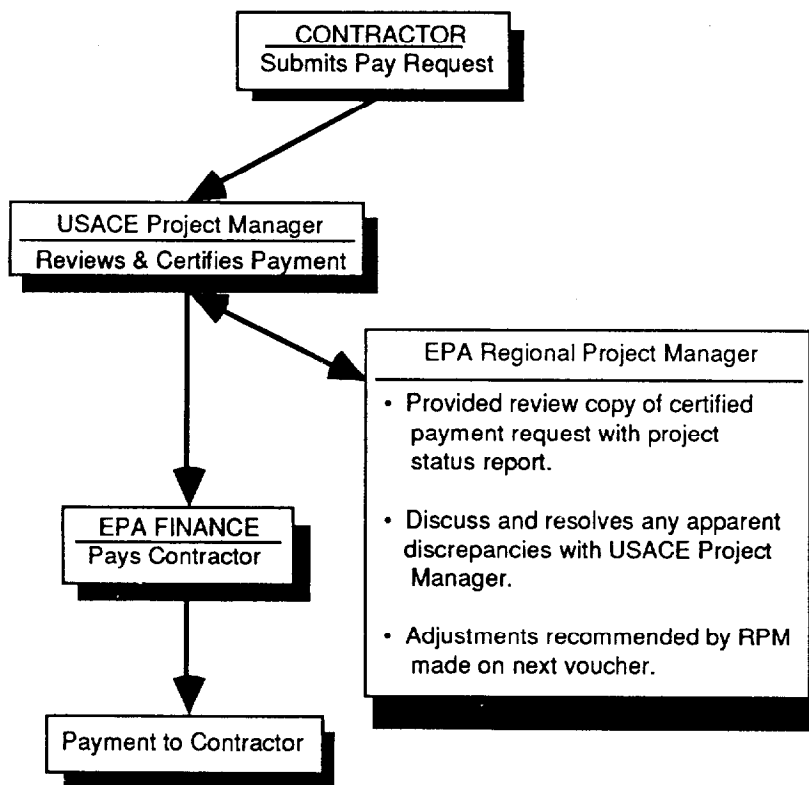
CONTRACTOR
Submits Pay Request

USACE Project Manager
Reviews & Certifies Payment

EPA Regional Project Manager

- Provided review copy of certified payment request with project status report.
- Discuss and resolves any apparent discrepancies with USACE Project Manager.
- Adjustments recommended by RPM made on next voucher.

EPA FINANCE
Pays Contractor

Payment to Contractor